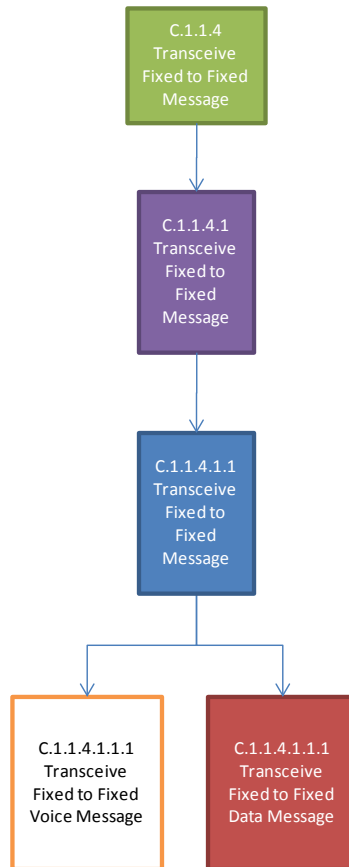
C.1.1.4
Transceive Fixed to Fixed Message

C.1.1.4.1
Transceive Fixed to Fixed Message

C.1.1.4.1.1
Transceive Fixed to Fixed Message

C.1.1.4.1.1.1
Transceive Fixed to Fixed Voice Message

C.1.1.4.1.1.1
Transceive Fixed to Fixed Data Message